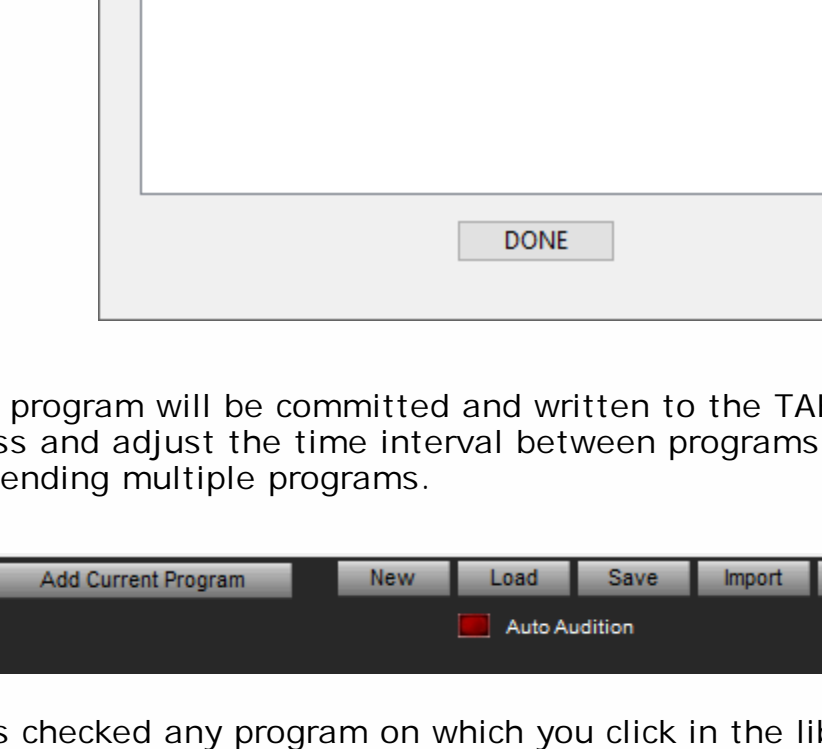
DONE

program will be committed and written to the TA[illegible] ss and adjust the time interval between programs ending multiple programs.

Add Current Program

New

Load

Save

Import

Auto Audition

s checked any program on which you click in the li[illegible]